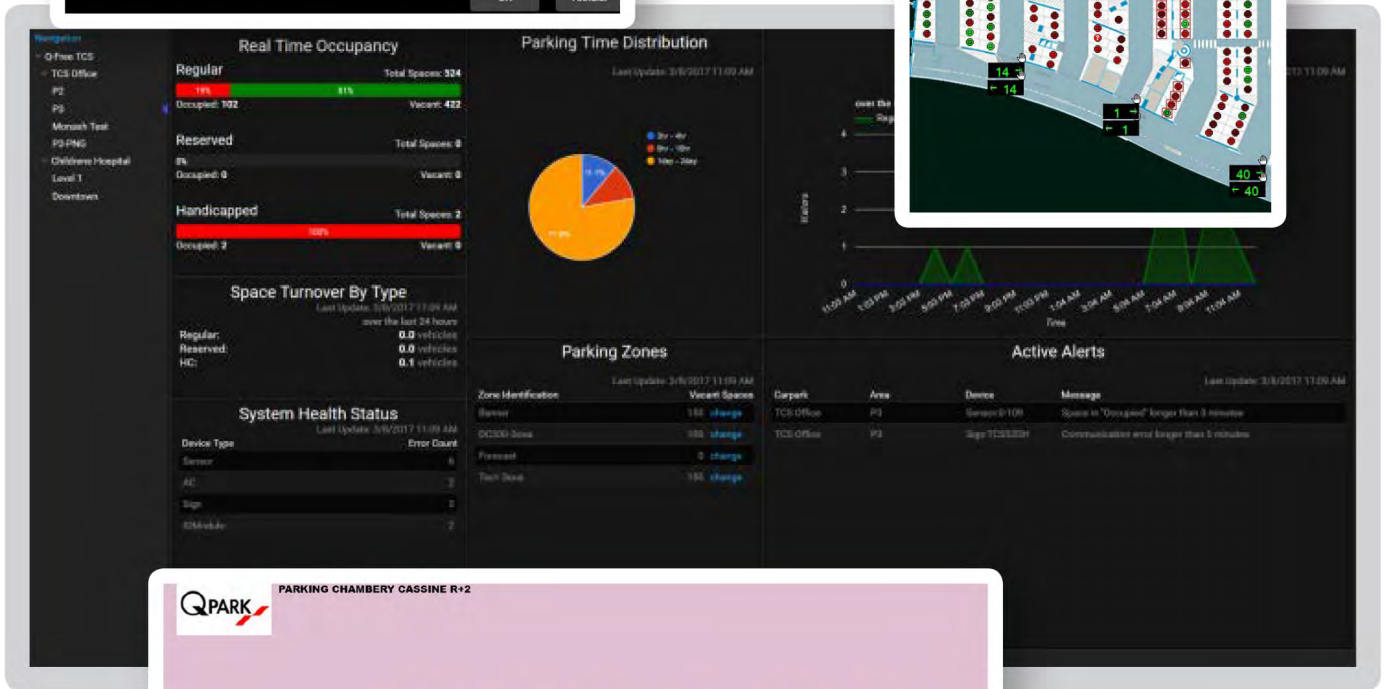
Navigation
Q-Free TCS
TCS Office
P2
P3
Monash Test
P3-PNG
Childrens Hospital
Level 1
Downtown

Real Time Occupancy

Regular
Total Spaces: 524
19%
81%
Occupied: 102
Vacant: 422

Reserved
Total Spaces: 0
0%
Occupied: 0
Vacant: 0

Handicapped
Total Spaces: 2
100%
Occupied: 2
Vacant: 0

Space Turnover By Type
Last Update: 3/8/2017 11:09 AM
over the last 24 hours
Regular: 0.0 vehicles
Reserved: 0.0 vehicles
HC: 0.1 vehicles

System Health Status
Last Update: 3/8/2017 11:09 AM
| Device Type | Error Count |
|---|---|
| Sensor | 6 |
| AC | 2 |
| Sign | 2 |
| IOModule | 2 |

Parking Time Distribution
Last Update: 3/8/2017 11:09 AM
2hr - 4hr
8hr - 10hr
1day - 2day
10.1%
77.8%

Parking Zones
Last Update: 3/8/2017 11:09 AM
| Zone Identification | Vacant Spaces |
|---|---|
| Sensor | 155 change |
| DC300 Zone | 155 change |
| Forecast | 0 change |
| Tech Zone | 155 change |

over the
Regu
Visitors
4
3
2
1
0
11:00 AM 1:00 PM 3:00 PM 5:00 PM 7:00 PM 9:00 PM 11:00 PM 1:04 AM 3:04 AM 5:04 AM 7:04 AM 9:04 AM 11:04 AM
Time
2017 11:09 AM

14
14
1
1
40
40

Active Alerts
Last Update: 3/8/2017 11:09 AM
| Carpark | Area | Device | Message |
|---|---|---|---|
| TCS Office | P3 | Sensor 0:109 | Space in "Occupied" longer than 3 minutes |
| TCS Office | P3 | Sign TCS3201 | Communication error longer than 5 minutes |

QPARK
PARKING CHAMBERY CASSINE R+2